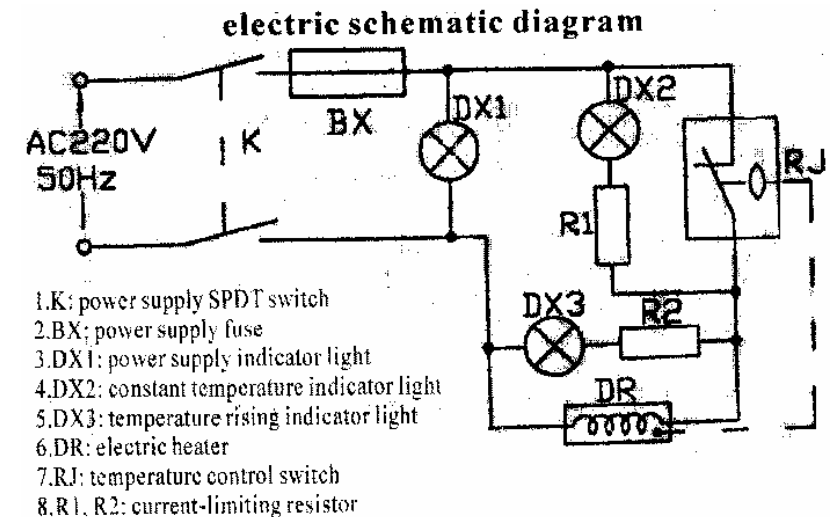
electric schematic diagram

AC220V
50Hz

K

BX

DX1

DX2

RJ

R1

DX3

R2

DR

1.K: power supply SPDT switch
2.BX; power supply fuse
3.DX1: power supply indicator light
4.DX2: constant temperature indicator light
5.DX3: temperature rising indicator light
6.DR: electric heater
7.RJ: temperature control switch
8.R1, R2: current-limiting resistor